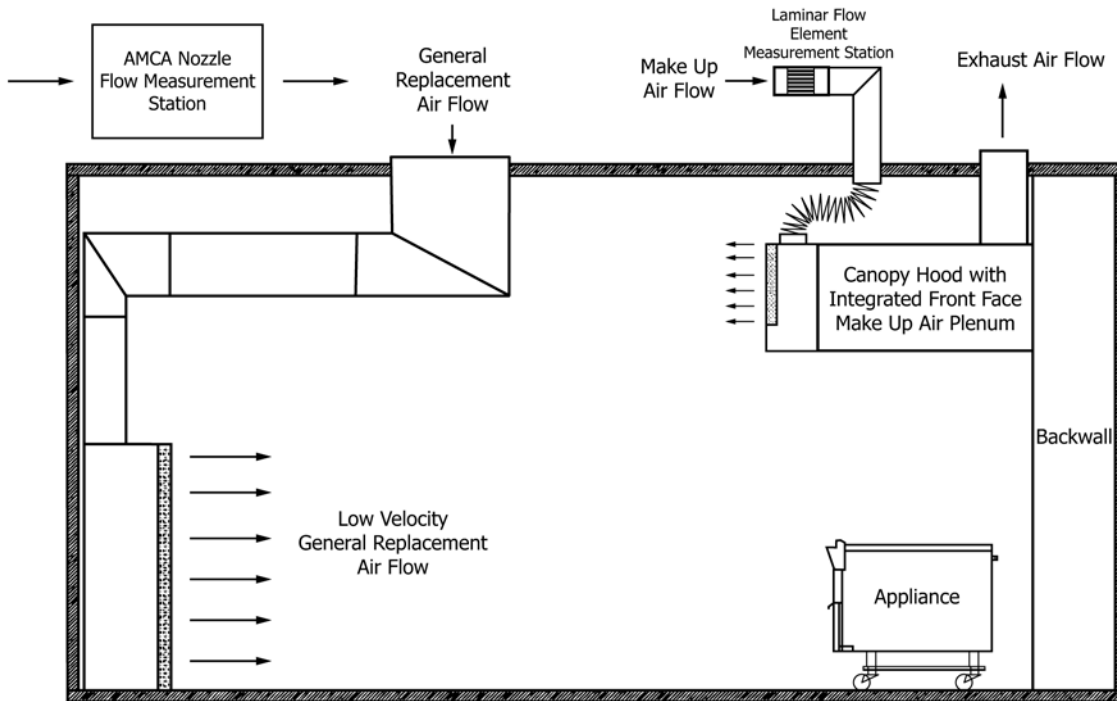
AMCA Nozzle Flow Measurement Station

General Replacement Air Flow

Laminar Flow Element Measurement Station

Make Up Air Flow

Exhaust Air Flow

Canopy Hood with Integrated Front Face Make Up Air Plenum

Backwall

Low Velocity General Replacement Air Flow

Appliance